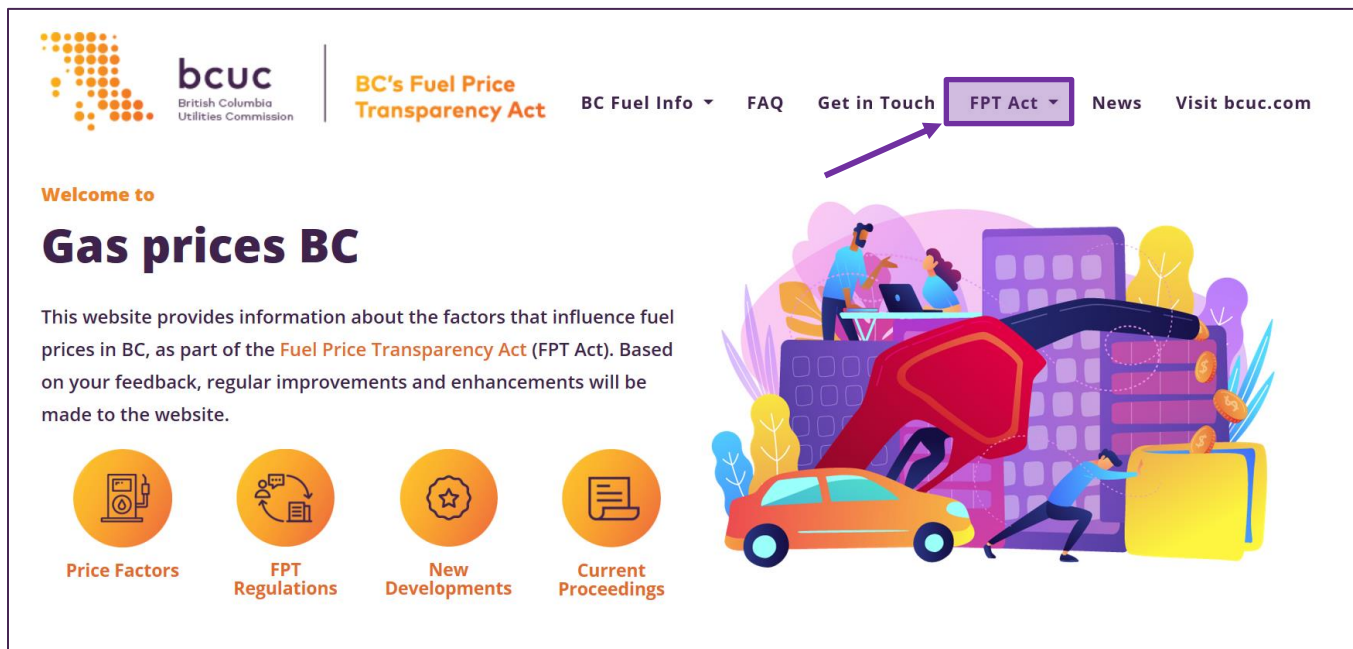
bcuc
British Columbia Utilities Commission

BC's Fuel Price Transparency Act

BC Fuel Info FAQ Get in Touch FPT Act News Visit bcuc.com

Welcome to

Gas prices BC

This website provides information about the factors that influence fuel prices in BC, as part of the Fuel Price Transparency Act (FPT Act). Based on your feedback, regular improvements and enhancements will be made to the website.

Price Factors

FPT Regulations

New Developments

Current Proceedings